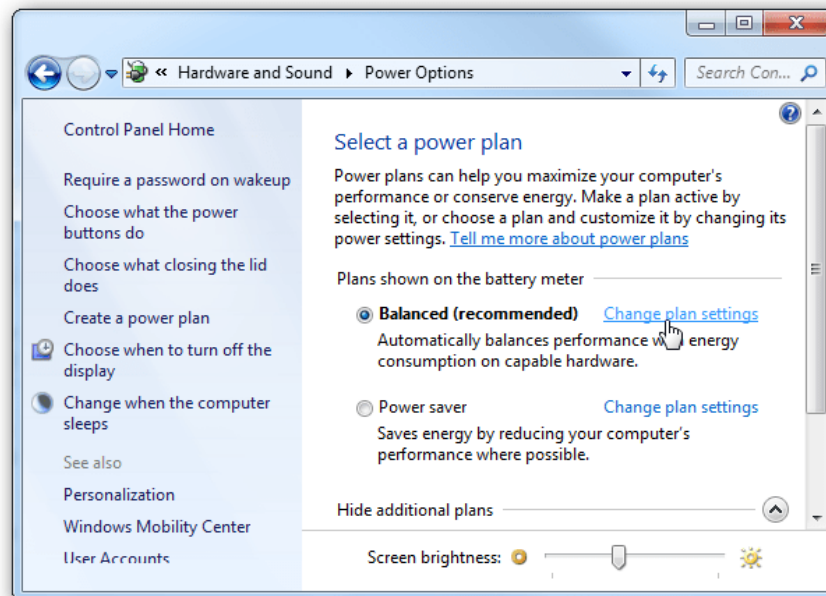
« Hardware and Sound ▸ Power Options

Search Con...

Control Panel Home

Require a password on wakeup

Choose what the power buttons do

Choose what closing the lid does

Create a power plan

Choose when to turn off the display

Change when the computer sleeps

See also

Personalization

Windows Mobility Center

User Accounts

Select a power plan

Power plans can help you maximize your computer's performance or conserve energy. Make a plan active by selecting it, or choose a plan and customize it by changing its power settings. Tell me more about power plans

Plans shown on the battery meter

Balanced (recommended)

Change plan settings

Automatically balances performance w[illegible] energy consumption on capable hardware.

Power saver

Change plan settings

Saves energy by reducing your computer's performance where possible.

Hide additional plans

Screen brightness: